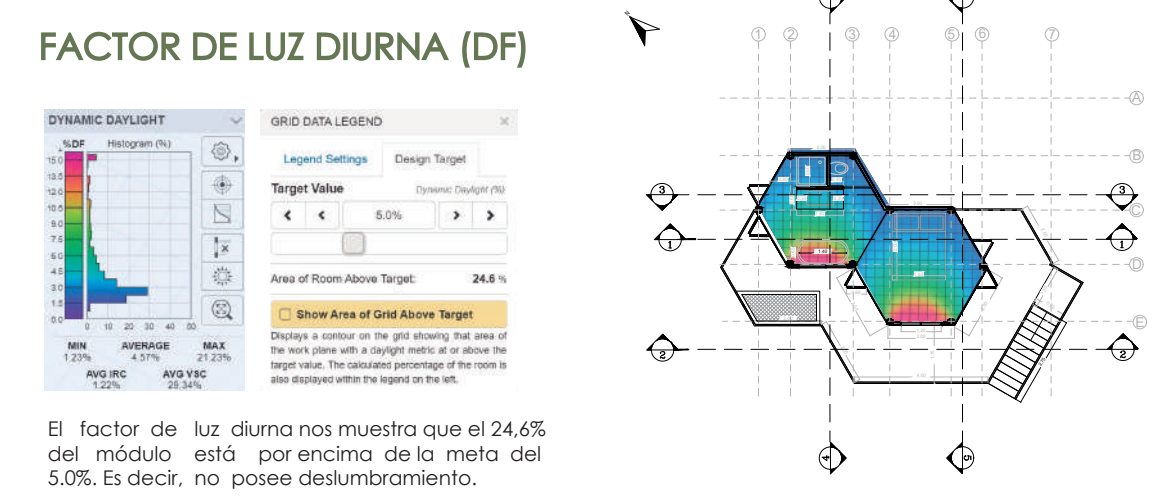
FACTOR DE LUZ DIURNA (DF)

DYNAMIC DAYLIGHT

%DF Histogram (%)

15.0
13.5
12.0
10.5
9.0
7.5
6.0
4.5
3.0
1.5
0.0

0 10 20 30 40 50

MIN 1.23%
AVERAGE 4.57%
MAX 21.23%
AVG IRC 1.22%
AVG VSC 28.34%

GRID DATA LEGEND

Legend Settings
Design Target

Target Value
Dynamic Daylight (%)

5.0%

Area of Room Above Target: 24.6 %

Show Area of Grid Above Target

Displays a contour on the grid showing that area of the work plane with a daylight metric at or above the target value. The calculated percentage of the room is also displayed within the legend on the left.

El factor de luz diurna nos muestra que el 24,6% del módulo está por encima de la meta del 5.0%. Es decir, no posee deslumbramiento.

① ② ③ ④ ⑤ ⑥ ⑦

A
B
C
D
E

3
1
2
3
1
2
4
5